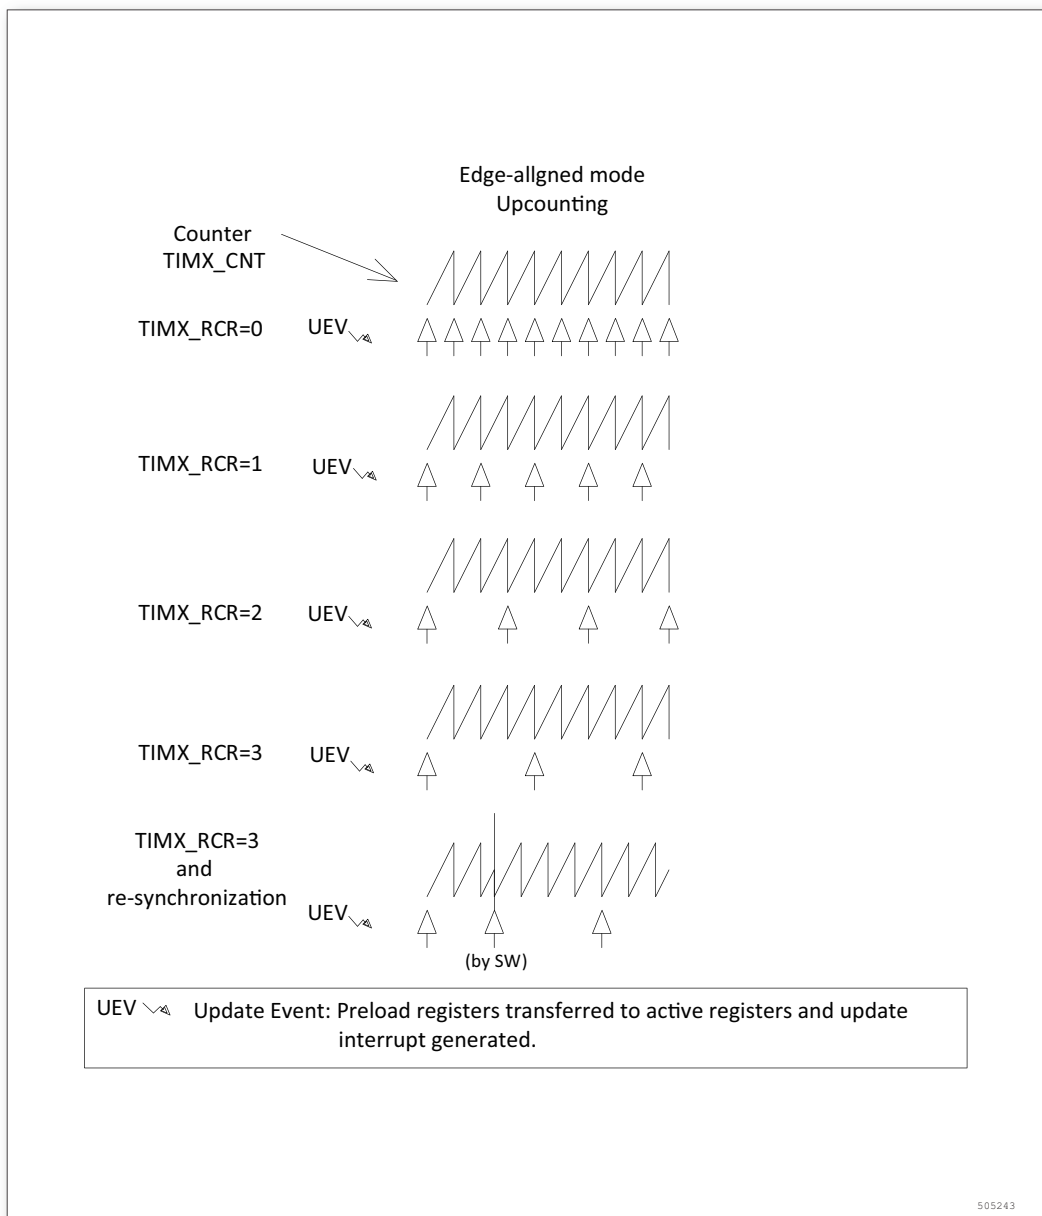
Edge-allgned mode
Upcounting

Counter
TIMX_CNT

TIMX_RCR=0 UEV

TIMX_RCR=1 UEV

TIMX_RCR=2 UEV

TIMX_RCR=3 UEV

TIMX_RCR=3
and
re-synchronization
UEV

(by SW)

UEV Update Event: Preload registers transferred to active registers and update interrupt generated.

505243